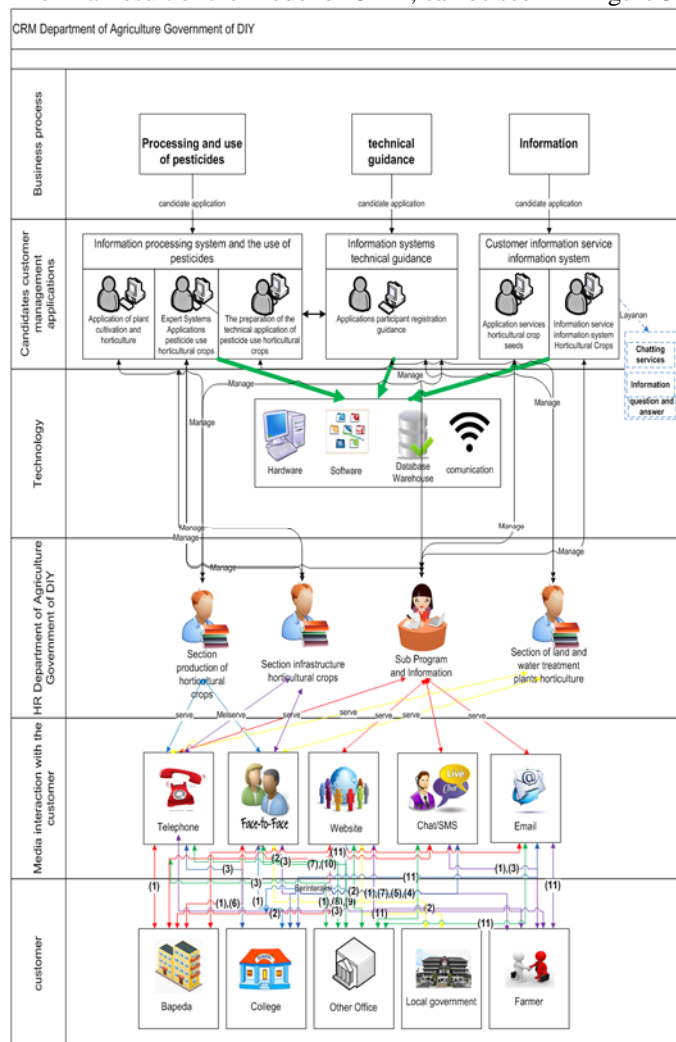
CRM Department of Agriculture Government of DIY

Business process

Processing and use of pesticides

technical guidance

Information

candidate application

candidate application

candidate application

Candidates customer management applications

Information processing system and the use of pesticides

Application of plant cultivation and horticulture

Expert Systems Applications pesticide use horticultural crops

The preparation of the technical application of pesticide use horticultural crops

Information systems technical guidance

Applications participant registration guidance

Customer information service information system

Application services horticultural crop seeds

Information service information system Horticultural Crops

Layanan

Chatting services

Information question and answer

Technology

Manage

Manage

Manage

Manage

Hardware

Software

Database Warehouse

comunication

Manage

Manage

Manage

Manage

Manage

HR Department of Agriculture Government of DIY

Section production of horticultural crops

Section infrastructure horticultural crops

Sub Program and Information

Section of land and water treatment plants horticulture

serve

Melserve

serve

serve

serve

serve

Media interaction with the customer

Telephone

Face-to-Face

Website

Chat/SMS

Email

(1)

(3)

(2)(3)

(7),(10)

(11)

(1),(3)

(3)

(11)

(11)

Berinteraksi

(2)

(1),(7),(5),(4)

(1),(6)

(1)

(1),(8),(9)

(2)

(3)

(11)

(2)

(11)

customer

Bapeda

College

Other Office

Local government

Farmer